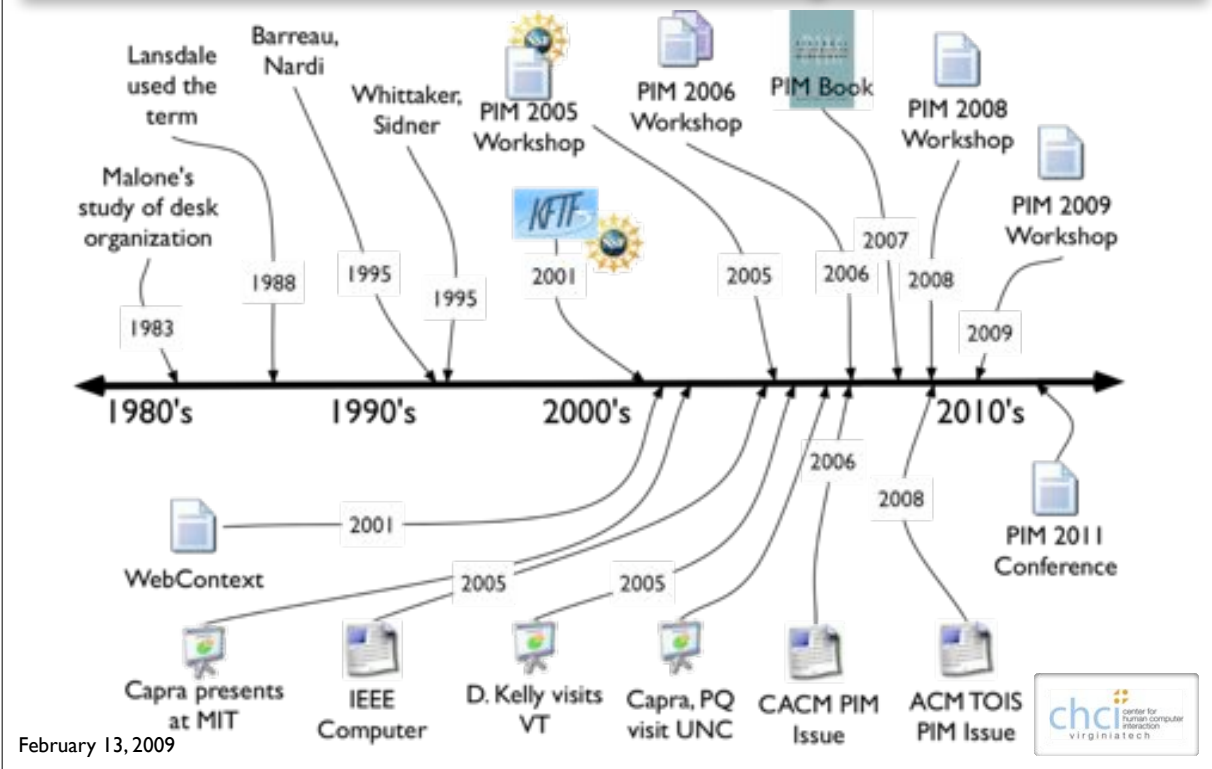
Lansdale used the term

Barreau, Nardi

Whittaker, Sidner

PIM 2005 Workshop

PIM 2006 Workshop

PIM Book

PIM 2008 Workshop

PIM 2009 Workshop

Malone's study of desk organization

KFTF

1983

1988

1995

1995

2001

2005

2006

2007

2008

2009

1980's

1990's

2000's

2010's

2006

2008

2001

WebContext

2005

2005

PIM 2011 Conference

Capra presents at MIT

IEEE Computer

D. Kelly visits VT

Capra, PQ visit UNC

CACM PIM Issue

ACM TOIS PIM Issue

chci center for human computer interaction virginiatech

February 13, 2009